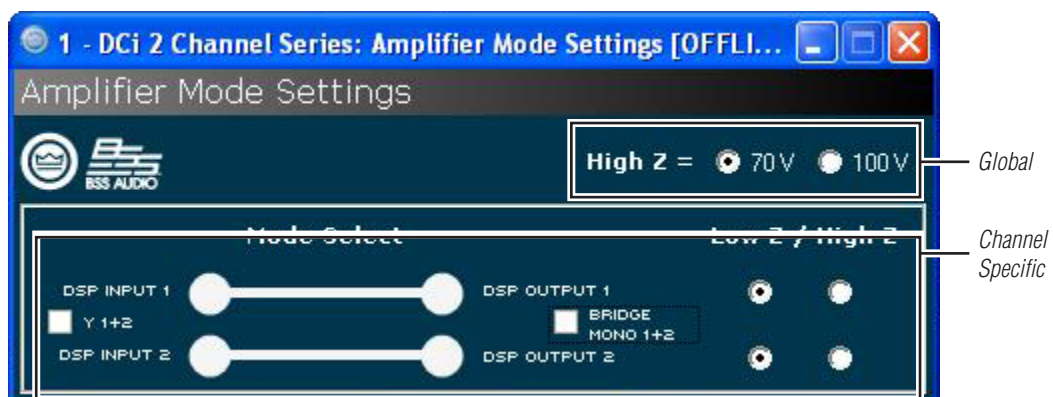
1 - DCi 2 Channel Series: Amplifier Mode Settings [OFFLI...

Amplifier Mode Settings

BSS AUDIO

High Z = 70V 100V

Global

Mode Select

Low Z / High Z

Channel Specific

DSP INPUT 1

Y 1+2

DSP INPUT 2

DSP OUTPUT 1

BRIDGE MONO 1+2

DSP OUTPUT 2